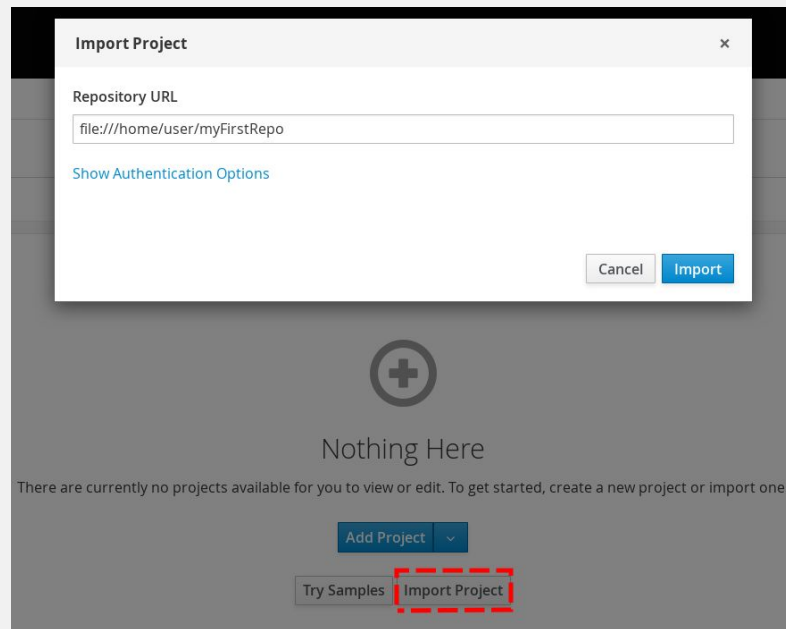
Import Project

×

Repository URL

file:///home/user/myFirstRepo

Show Authentication Options

Cancel Import

Nothing Here

There are currently no projects available for you to view or edit. To get started, create a new project or import one

Add Project

Try Samples Import Project